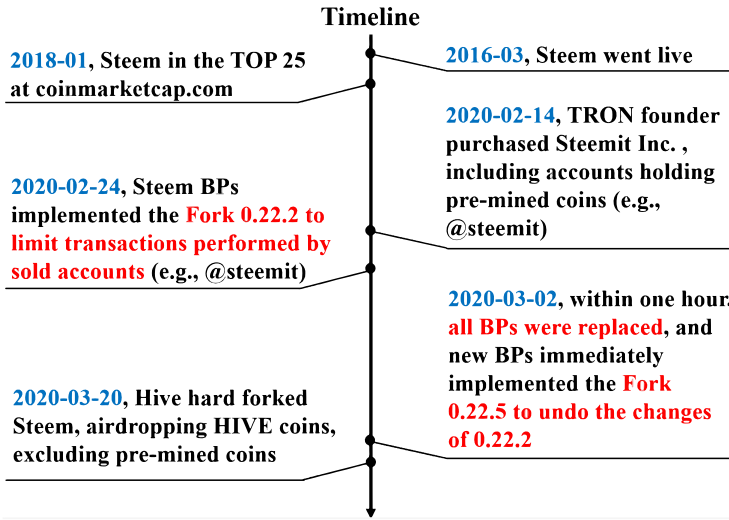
Timeline

2016-03, Steem went live

2018-01, Steem in the TOP 25 at coinmarketcap.com

2020-02-14, TRON founder purchased Steemit Inc. , including accounts holding pre-mined coins (e.g., @steemit)

2020-02-24, Steem BPs implemented the Fork 0.22.2 to limit transactions performed by sold accounts (e.g., @steemit)

2020-03-02, within one hour, all BPs were replaced, and new BPs immediately implemented the Fork 0.22.5 to undo the changes of 0.22.2

2020-03-20, Hive hard forked Steem, airdropping HIVE coins, excluding pre-mined coins